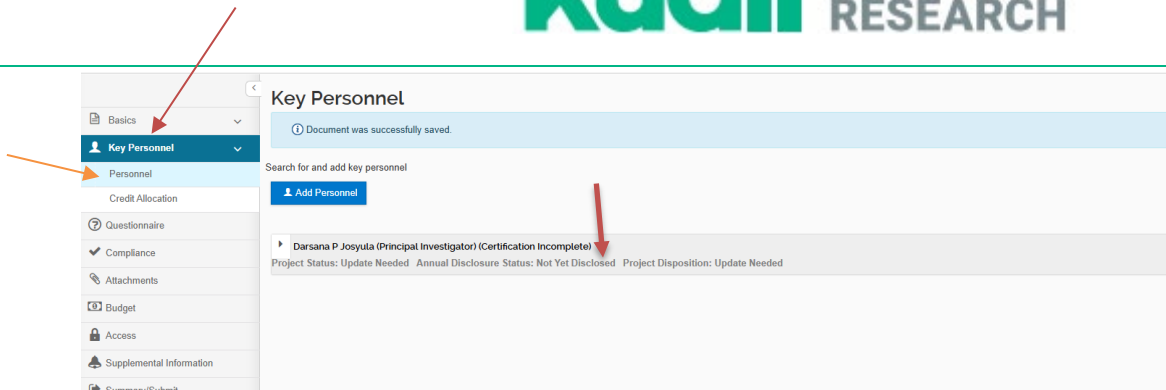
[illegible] RESEARCH

Basics

Key Personnel

Personnel

Credit Allocation

Questionnaire

Compliance

Attachments

Budget

Access

Supplemental Information

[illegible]

Key Personnel

Document was successfully saved.

Search for and add key personnel

Add Personnel

Darsana P Josyula (Principal Investigator) (Certification Incomplete)

Project Status: Update Needed Annual Disclosure Status: Not Yet Disclosed Project Disposition: Update Needed